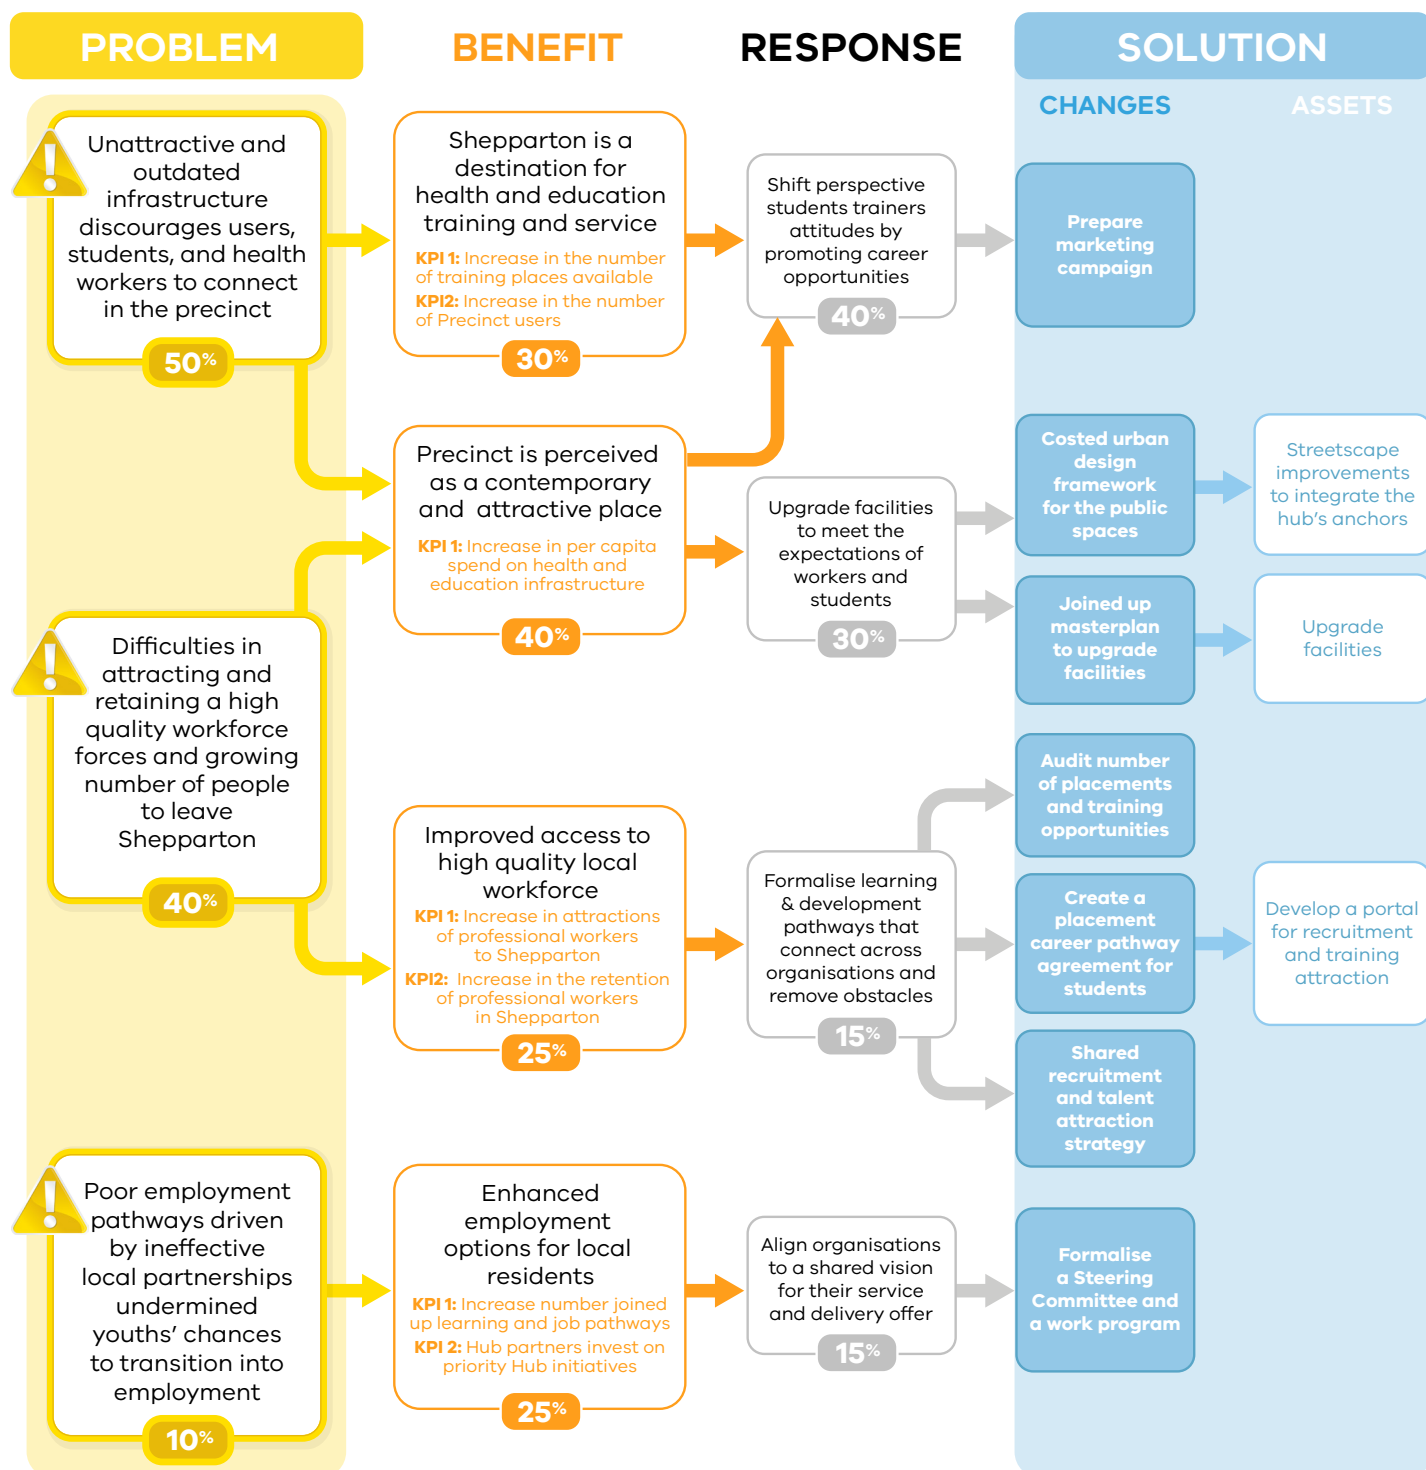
PROBLEM

BENEFIT

RESPONSE

SOLUTION

CHANGES

ASSETS

Unattractive and outdated infrastructure discourages users, students, and health workers to connect in the precinct

50%

Shepparton is a destination for health and education training and service

KPI 1: Increase in the number of training places available

KPI2: Increase in the number of Precinct users

30%

Shift perspective students trainers attitudes by promoting career opportunities

40%

Prepare marketing campaign

Precinct is perceived as a contemporary and attractive place

KPI 1: Increase in per capita spend on health and education infrastructure

40%

Upgrade facilities to meet the expectations of workers and students

30%

Costed urban design framework for the public spaces

Streetscape improvements to integrate the hub's anchors

Joined up masterplan to upgrade facilities

Upgrade facilities

Difficulties in attracting and retaining a high quality workforce forces and growing number of people to leave Shepparton

40%

Audit number of placements and training opportunities

Improved access to high quality local workforce

KPI 1: Increase in attractions of professional workers to Shepparton

KPI2: Increase in the retention of professional workers in Shepparton

25%

Formalise learning & development pathways that connect across organisations and remove obstacles

15%

Create a placement career pathway agreement for students

Develop a portal for recruitment and training attraction

Shared recruitment and talent attraction strategy

Poor employment pathways driven by ineffective local partnerships undermined youths' chances to transition into employment

10%

Enhanced employment options for local residents

KPI 1: Increase number joined up learning and job pathways

KPI 2: Hub partners invest on priority Hub initiatives

25%

Align organisations to a shared vision for their service and delivery offer

15%

Formalise a Steering Committee and a work program